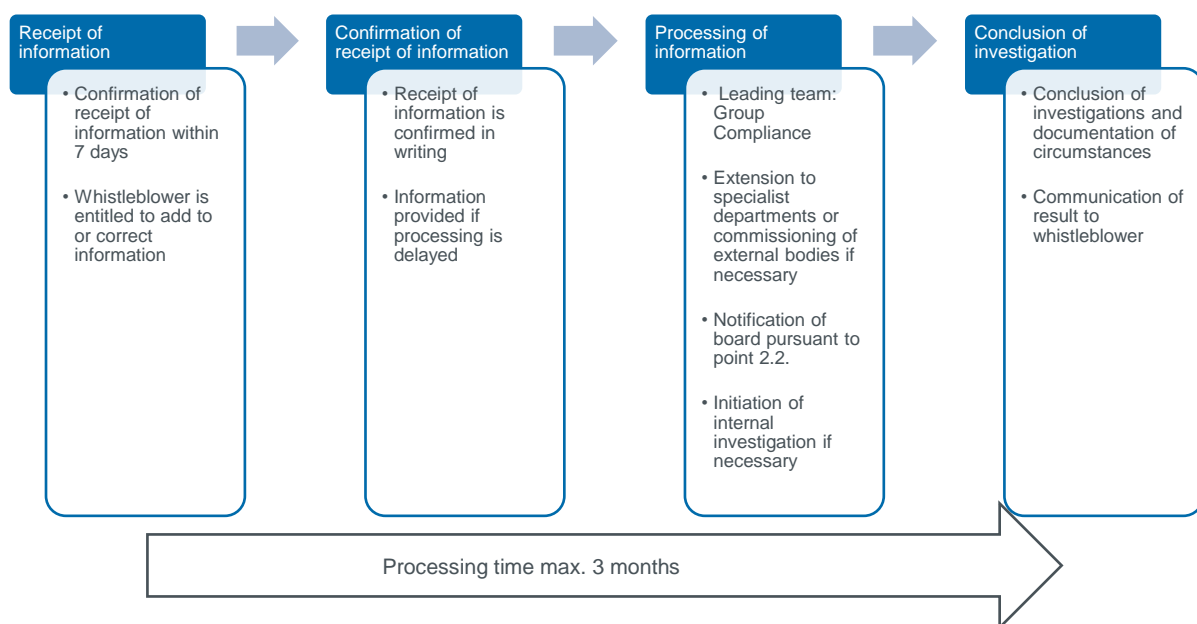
Receipt of information

• Confirmation of receipt of information within 7 days

• Whistleblower is entitled to add to or correct information

Confirmation of receipt of information

• Receipt of information is confirmed in writing

• Information provided if processing is delayed

Processing of information

• Leading team: Group Compliance

• Extension to specialist departments or commissioning of external bodies if necessary

• Notification of board pursuant to point 2.2.

• Initiation of internal investigation if necessary

Conclusion of investigation

• Conclusion of investigations and documentation of circumstances

• Communication of result to whistleblower

Processing time max. 3 months